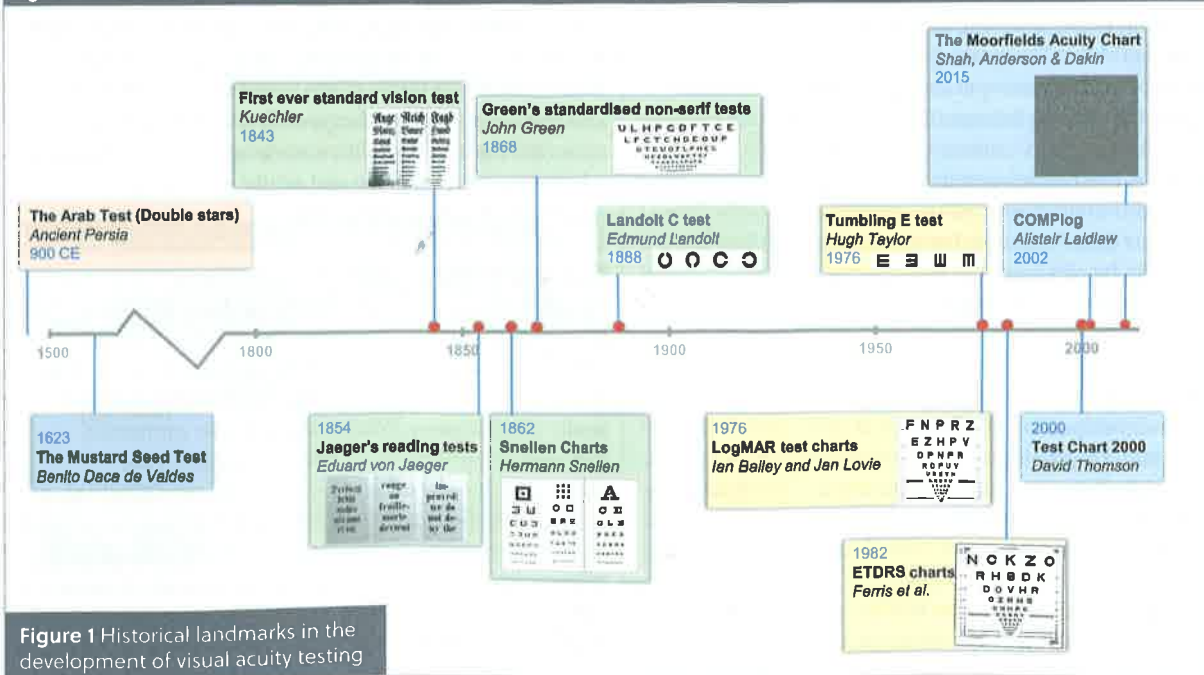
The Moorfields Acuity Chart
Shah, Anderson & Dakin
2015

First ever standard vision test
Kuechler
1843

Green's standardised non-serif tests
John Green
1868

ULHFCDFTCE
LFCTCHDEOUP

The Arab Test (Double stars)
Ancient Persia
900 CE

Landolt C test
Edmund Landolt
1888

Tumbling E test
Hugh Taylor
1976

COMPlog
Alistair Laidlaw
2002

1500 1800 1850 1900 1950 2000

1623
The Mustard Seed Test
Benito Daca de Valdes

1854
Jaeger's reading tests
Eduard von Jaeger

1862
Snellen Charts
Hermann Snellen

1976
LogMAR test charts
Ian Bailey and Jan Lovie

FNPRZ
EZHPV
DPNFR
RDFUV

2000
Test Chart 2000
David Thomson

1982
ETDRS charts
Ferris et al.

NCKZO
RHSDK
DOVHR

Figure 1 Historical landmarks in the development of visual acuity testing